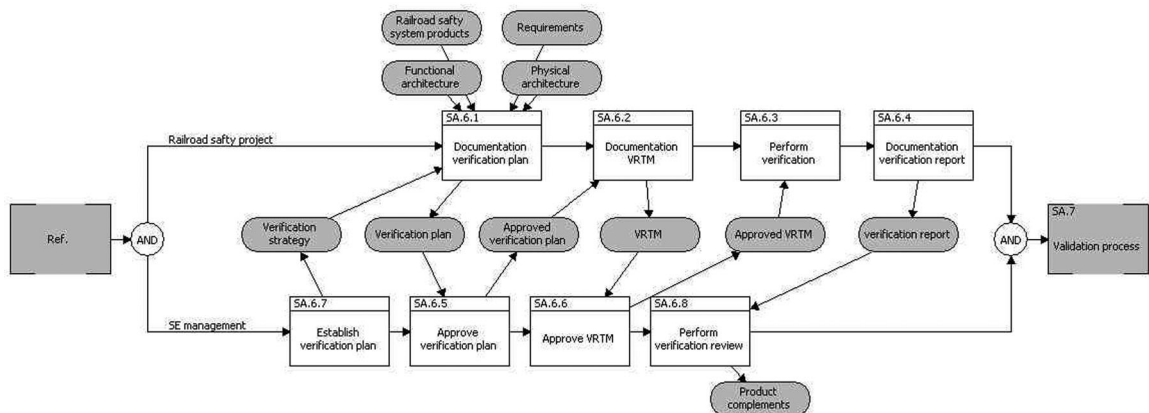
Railroad safty system products

Requirements

Functional architecture

Physical architecture

SA.6.1
Documentation verification plan

SA.6.2
Documentation VRTM

SA.6.3
Perform verification

SA.6.4
Documentation verification report

Railroad safty project

Ref.

AND

Verification strategy

Verification plan

Approved verification plan

VRTM

Approved VRTM

verification report

AND

SA.7
Validation process

SE management

SA.6.7
Establish verification plan

SA.6.5
Approve verification plan

SA.6.6
Approve VRTM

SA.6.8
Perform verification review

Product complements